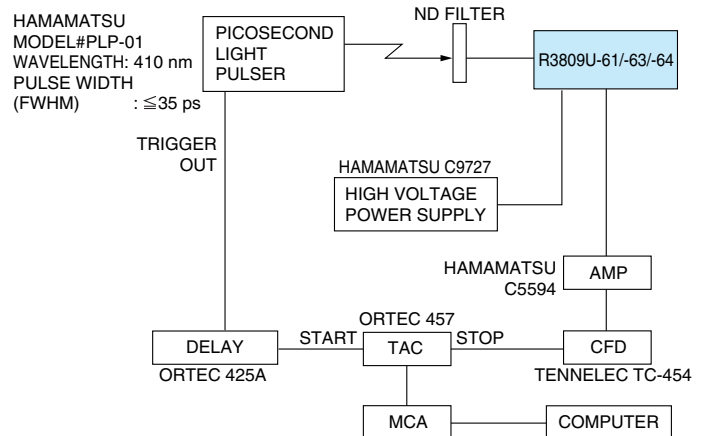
HAMAMATSU
MODEL#PLP-01
WAVELENGTH: 410 nm
PULSE WIDTH
(FWHM) : $\leqq$35 ps

PICOSECOND
LIGHT
PULSER

ND FILTER

R3809U-61/-63/-64

TRIGGER
OUT

HAMAMATSU C9727

HIGH VOLTAGE
POWER SUPPLY

HAMAMATSU
C5594

AMP

ORTEC 457

DELAY

START

TAC

STOP

CFD

ORTEC 425A

TENNELEC TC-454

MCA

COMPUTER